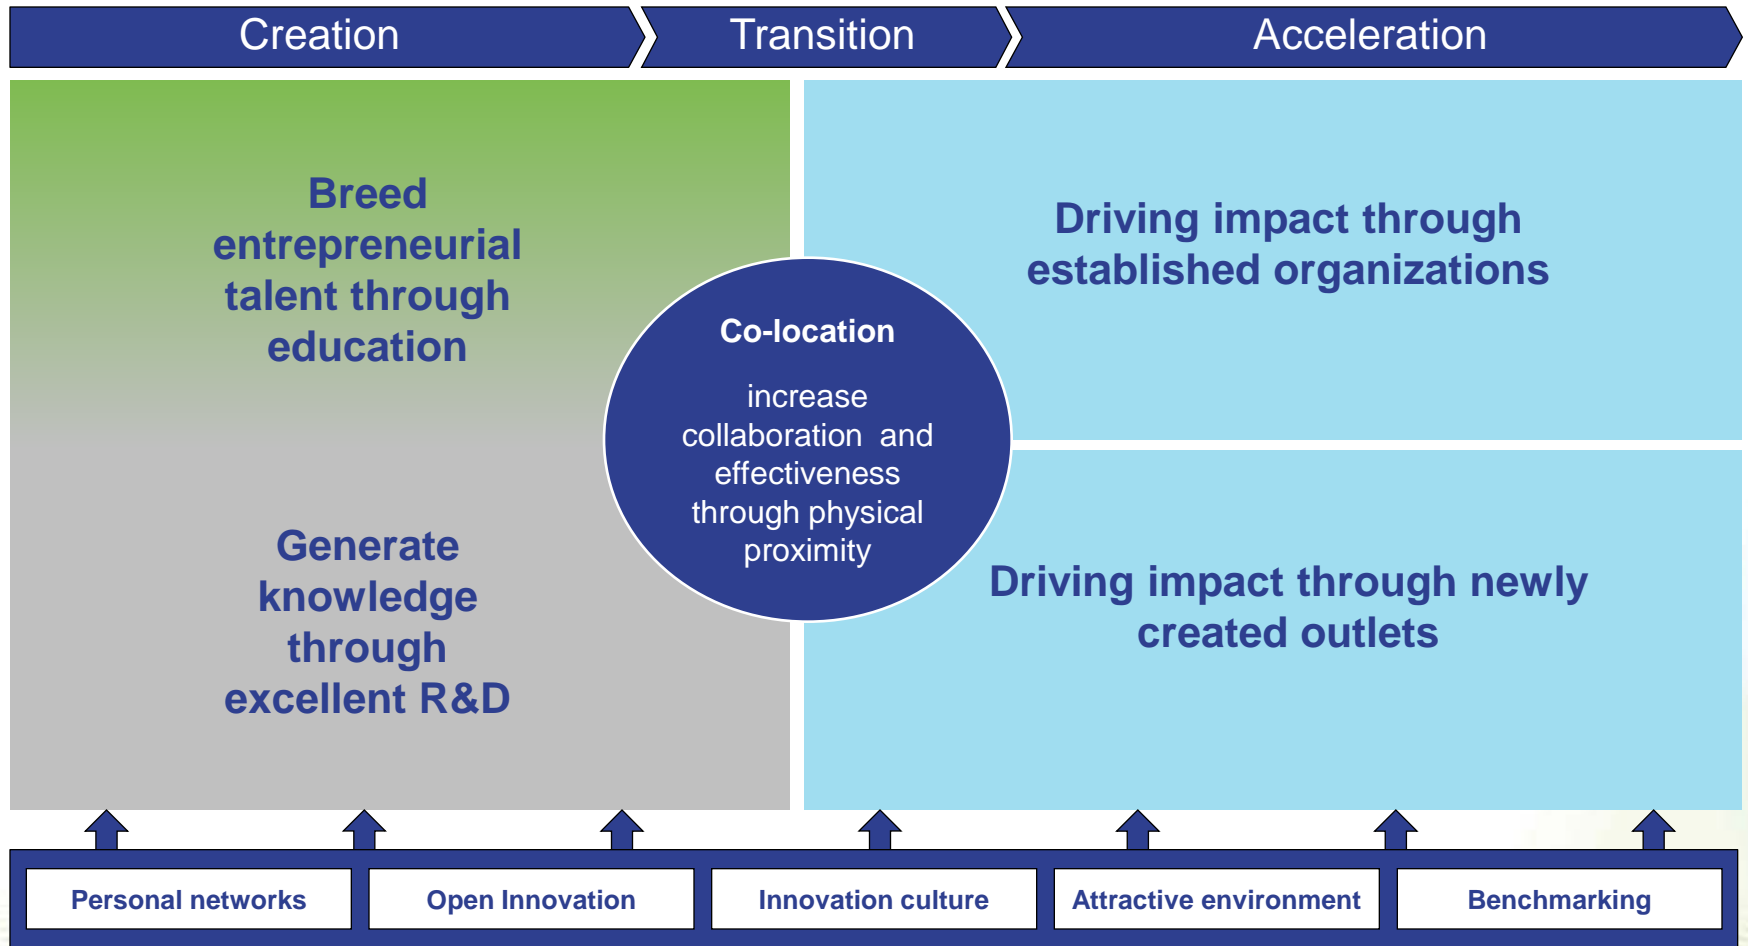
Creation

Transition

Acceleration

Breed entrepreneurial talent through education

Generate knowledge through excellent R&D

Co-location

increase collaboration and effectiveness through physical proximity

Driving impact through established organizations

Driving impact through newly created outlets

Personal networks

Open Innovation

Innovation culture

Attractive environment

Benchmarking